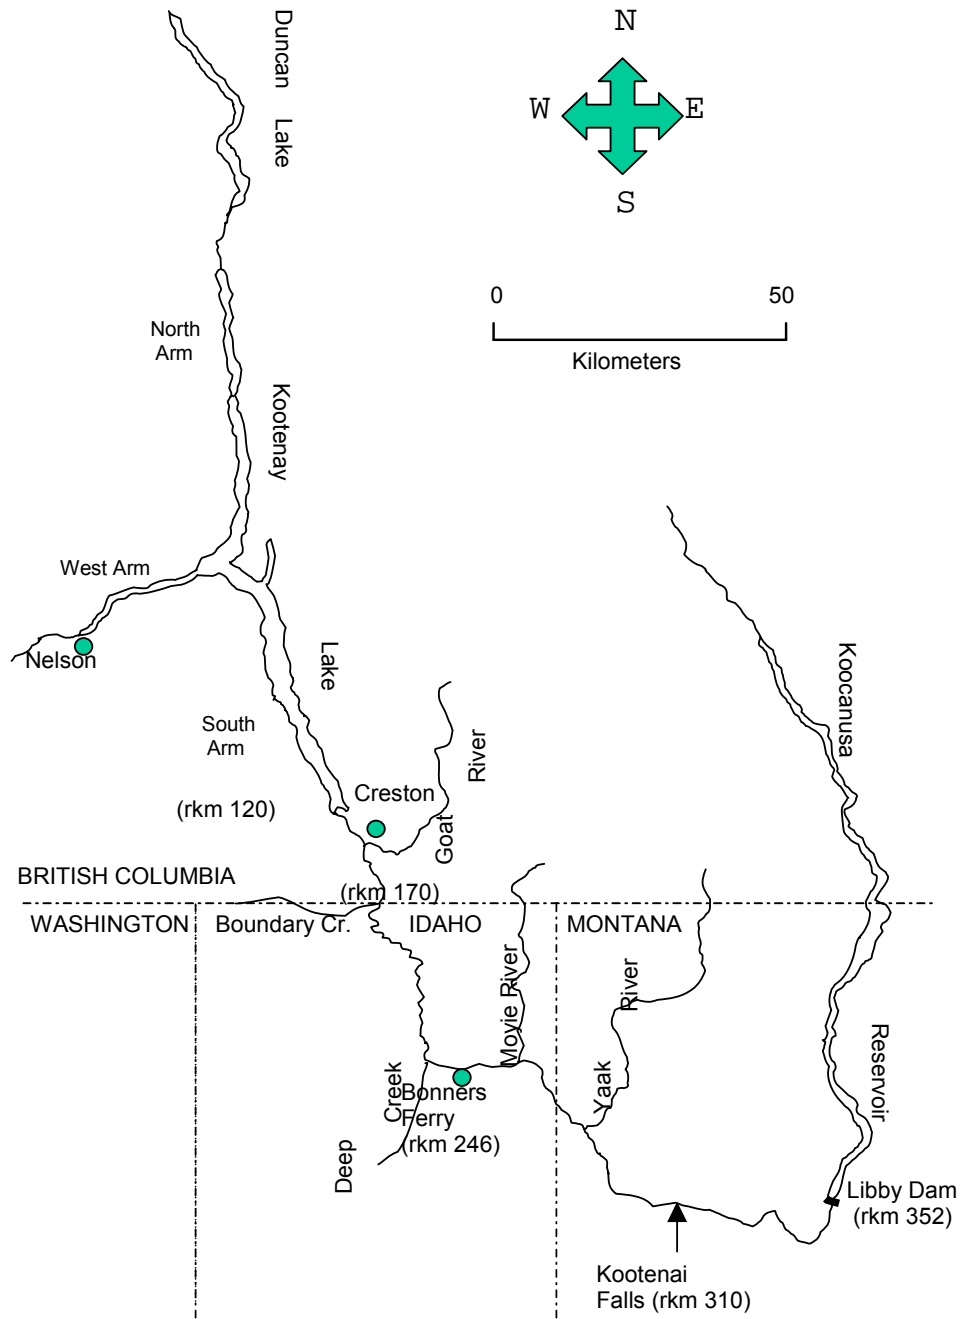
N
W
E
S

Duncan Lake

0
50
Kilometers

North Arm

Kootenay

West Arm

Nelson

Lake

South Arm

(rkm 120)

Creston

Goat River

Koocanusa

BRITISH COLUMBIA

(rkm 170)

WASHINGTON

Boundary Cr.

IDAHO

MONTANA

Moyie River

Yaak River

Reservoir

Deep Creek

Bonners Ferry (rkm 246)

Libby Dam (rkm 352)

Kootenai Falls (rkm 310)